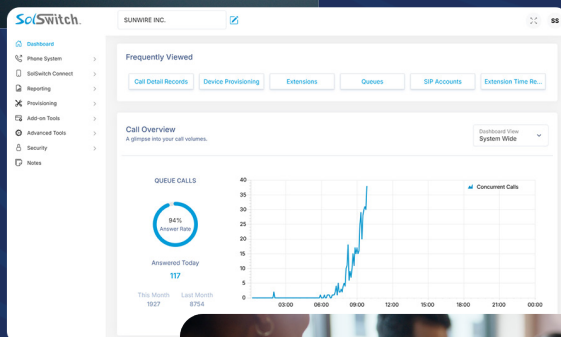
SolSwitch

SUNWIRE INC.

SS

Dashboard
Phone System
SolSwitch Connect
Reporting
Provisioning
Add-on Tools
Advanced Tools
Security
Notes

Frequently Viewed

Call Detail Records
Device Provisioning
Extensions
Queues
SIP Accounts
Extension Time Re...

Call Overview
A glimpse into your call volumes.

Dashboard View
System Wide

QUEUE CALLS

94%
Answer Rate

Answered Today
117

This Month
1927

Last Month
8754

Concurrent Calls

40
35
30
25
20
15
10
5
0

03:00
06:00
09:00
12:00
15:00
18:00
21:00
00:00